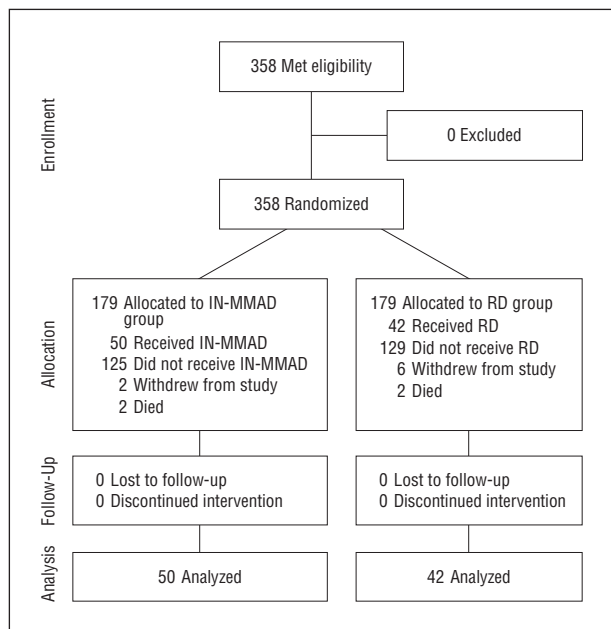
Enrollment

358 Met eligibility

0 Excluded

358 Randomized

Allocation

179 Allocated to IN-MMAD group
50 Received IN-MMAD
125 Did not receive IN-MMAD
2 Withdrew from study
2 Died

179 Allocated to RD group
42 Received RD
129 Did not receive RD
6 Withdrew from study
2 Died

Follow-Up

0 Lost to follow-up
0 Discontinued intervention

0 Lost to follow-up
0 Discontinued intervention

Analysis

50 Analyzed

42 Analyzed